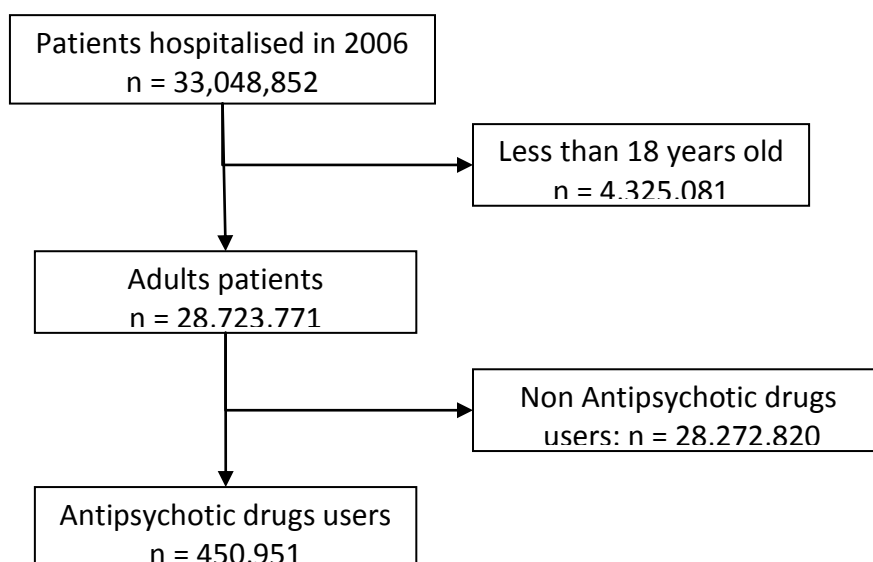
Patients hospitalised in 2006
n = 33,048,852

Less than 18 years old
n = 4.325.081

Adults patients
n = 28.723.771

Non Antipsychotic drugs users: n = 28.272.820

Antipsychotic drugs users
n = 450.951